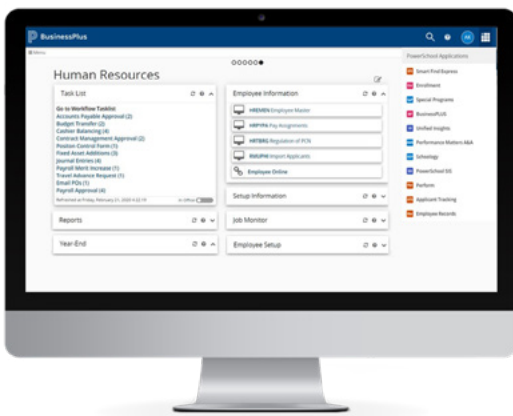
BusinessPlus

Menu

Human Resources

Task List

Go to Workflow Tasklist
Accounts Payable Approval (2)
Budget Transfer (2)
Cashier Balancing (4)
Contract Management Approval (2)
Position Control Form (1)
Fixed Asset Additions (3)
Journal Entries (4)
Payroll Merit Increase (1)
Travel Advance Request (1)
Email POs (1)
Payroll Approval (4)
Refreshed at Friday, February 21, 2020 4:32:19
In office

Reports

Year-End

Employee Information

HREMEN Employee Master
HRPYPA Pay Assignments
HRTBRG Regulation of PCN
RMUPIM Import Applicants
Employee Online

Setup Information

Job Monitor

Employee Setup

PowerSchool Applications
Smart Find Express
Enrollment
Special Programs
BusinessPLUS
Unified Insights
Performance Matters A&A
Schoology
PowerSchool SIS
Perform
Applicant Tracking
Employee Records